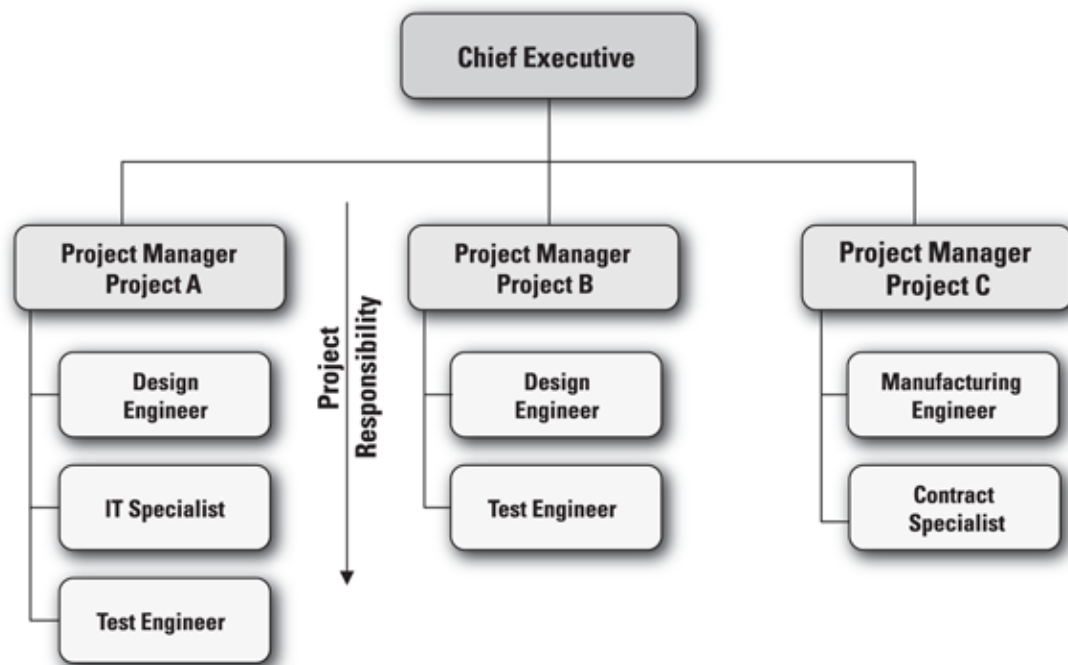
Chief Executive

Project Manager
Project A

Design Engineer

IT Specialist

Test Engineer

Project Responsibility

Project Manager
Project B

Design Engineer

Test Engineer

Project Manager
Project C

Manufacturing Engineer

Contract Specialist